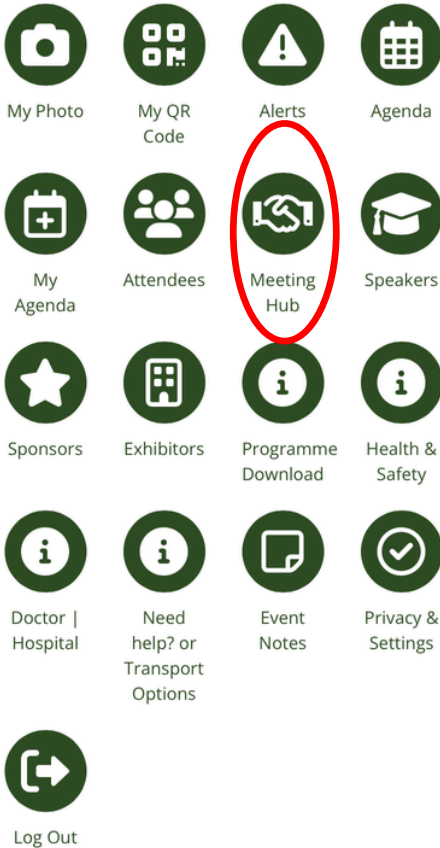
My Photo

My QR Code

Alerts

Agenda

My Agenda

Attendees

Meeting Hub

Speakers

Sponsors

Exhibitors

Programme Download

Health & Safety

Doctor | Hospital

Need help? or Transport Options

Event Notes

Privacy & Settings

Log Out